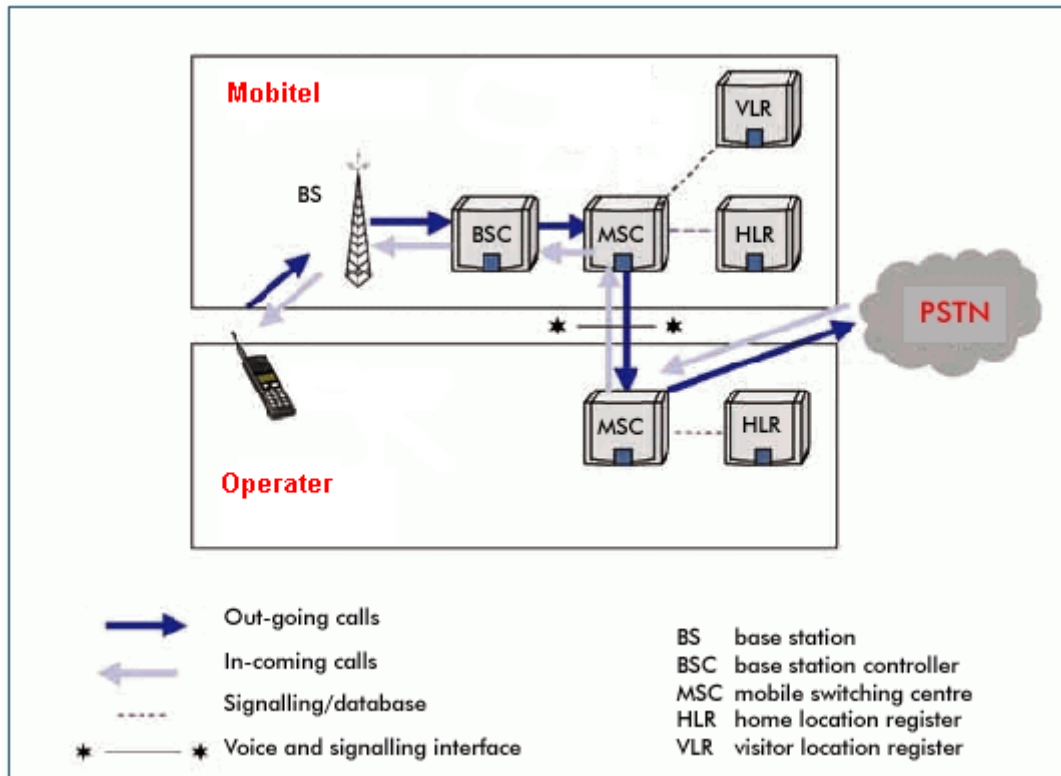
Mobitel

VLR

BS

BSC

MSC

HLR

PSTN

MSC

HLR

Operater

Out-going calls

In-coming calls

Signalling/database

Voice and signalling interface

BS base station
BSC base station controller
MSC mobile switching centre
HLR home location register
VLR visitor location register